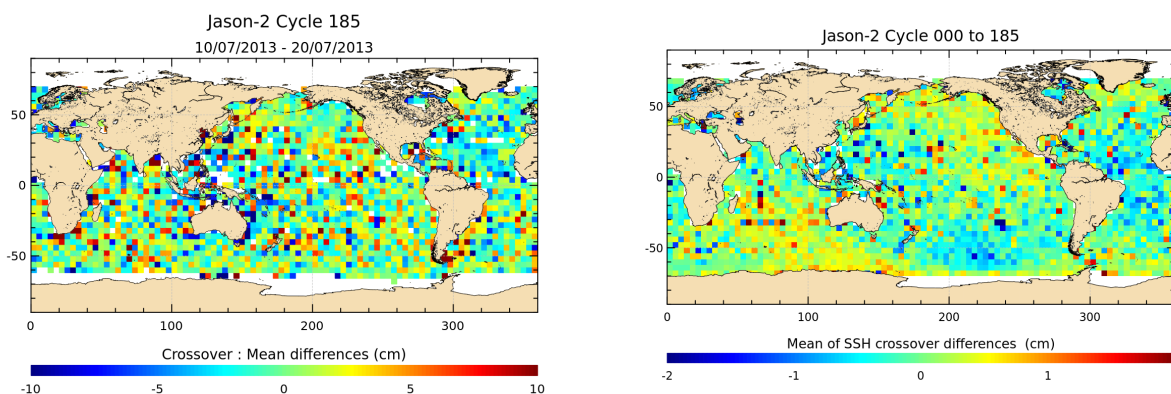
Jason-2 Cycle 185
10/07/2013 - 20/07/2013

50
0
-50

0 100 200 300

Crossover : Mean differences (cm)

-10 -5 0 5 10

Jason-2 Cycle 000 to 185

50
0
-50

0 100 200 300

Mean of SSH crossover differences (cm)

-2 -1 0 1